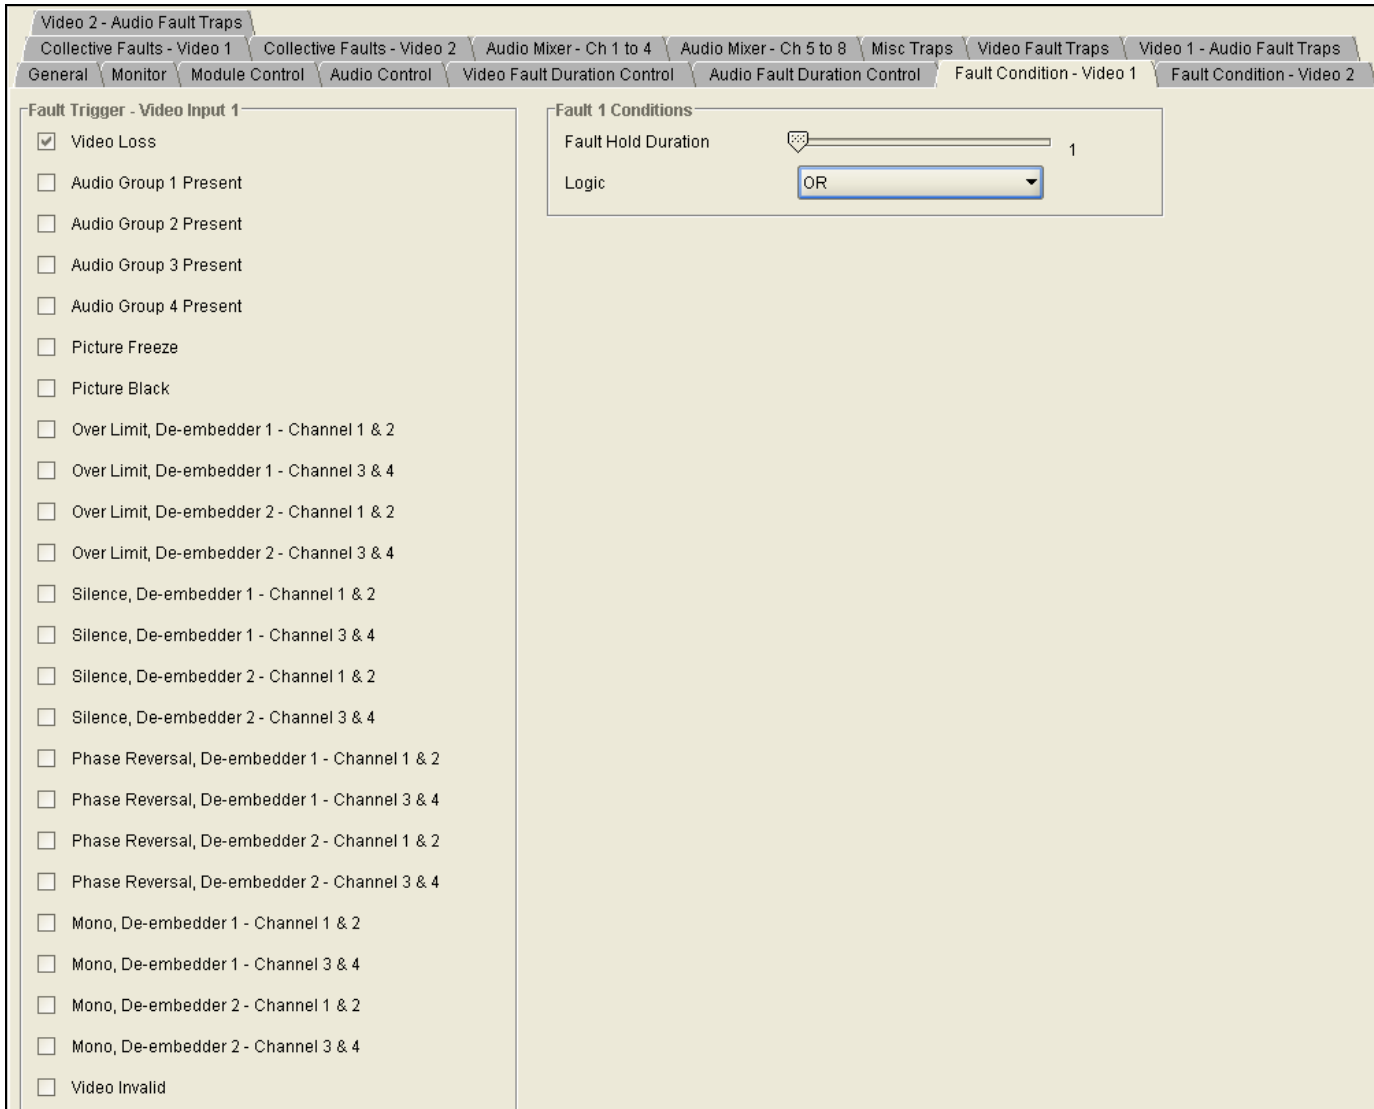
Video 2 - Audio Fault Traps
Collective Faults - Video 1 | Collective Faults - Video 2 | Audio Mixer - Ch 1 to 4 | Audio Mixer - Ch 5 to 8 | Misc Traps | Video Fault Traps | Video 1 - Audio Fault Traps
General | Monitor | Module Control | Audio Control | Video Fault Duration Control | Audio Fault Duration Control | Fault Condition - Video 1 | Fault Condition - Video 2

Fault Trigger - Video Input 1
Video Loss
Audio Group 1 Present
Audio Group 2 Present
Audio Group 3 Present
Audio Group 4 Present
Picture Freeze
Picture Black
Over Limit, De-embedder 1 - Channel 1 & 2
Over Limit, De-embedder 1 - Channel 3 & 4
Over Limit, De-embedder 2 - Channel 1 & 2
Over Limit, De-embedder 2 - Channel 3 & 4
Silence, De-embedder 1 - Channel 1 & 2
Silence, De-embedder 1 - Channel 3 & 4
Silence, De-embedder 2 - Channel 1 & 2
Silence, De-embedder 2 - Channel 3 & 4
Phase Reversal, De-embedder 1 - Channel 1 & 2
Phase Reversal, De-embedder 1 - Channel 3 & 4
Phase Reversal, De-embedder 2 - Channel 1 & 2
Phase Reversal, De-embedder 2 - Channel 3 & 4
Mono, De-embedder 1 - Channel 1 & 2
Mono, De-embedder 1 - Channel 3 & 4
Mono, De-embedder 2 - Channel 1 & 2
Mono, De-embedder 2 - Channel 3 & 4
Video Invalid

Fault 1 Conditions
Fault Hold Duration 1
Logic OR